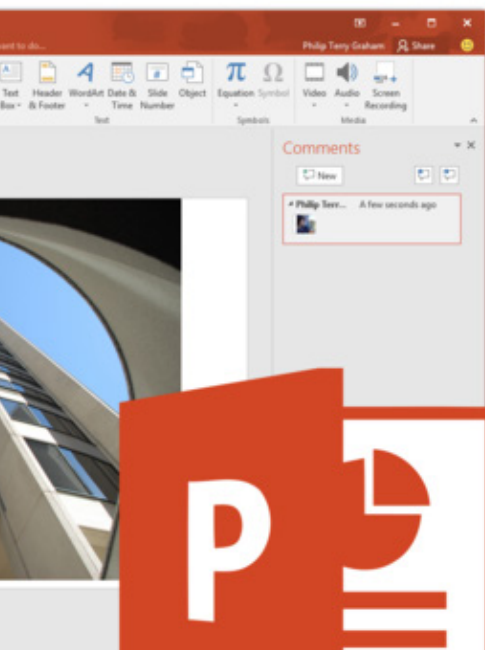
ant to do...
Philip Terry Graham
Share
Text Box
Header & Footer
WordArt
Date & Time
Slide Number
Object
Text
Equation
Symbol
Symbols
Video
Audio
Screen Recording
Media
Comments
New
Philip Terr...
A few seconds ago
P